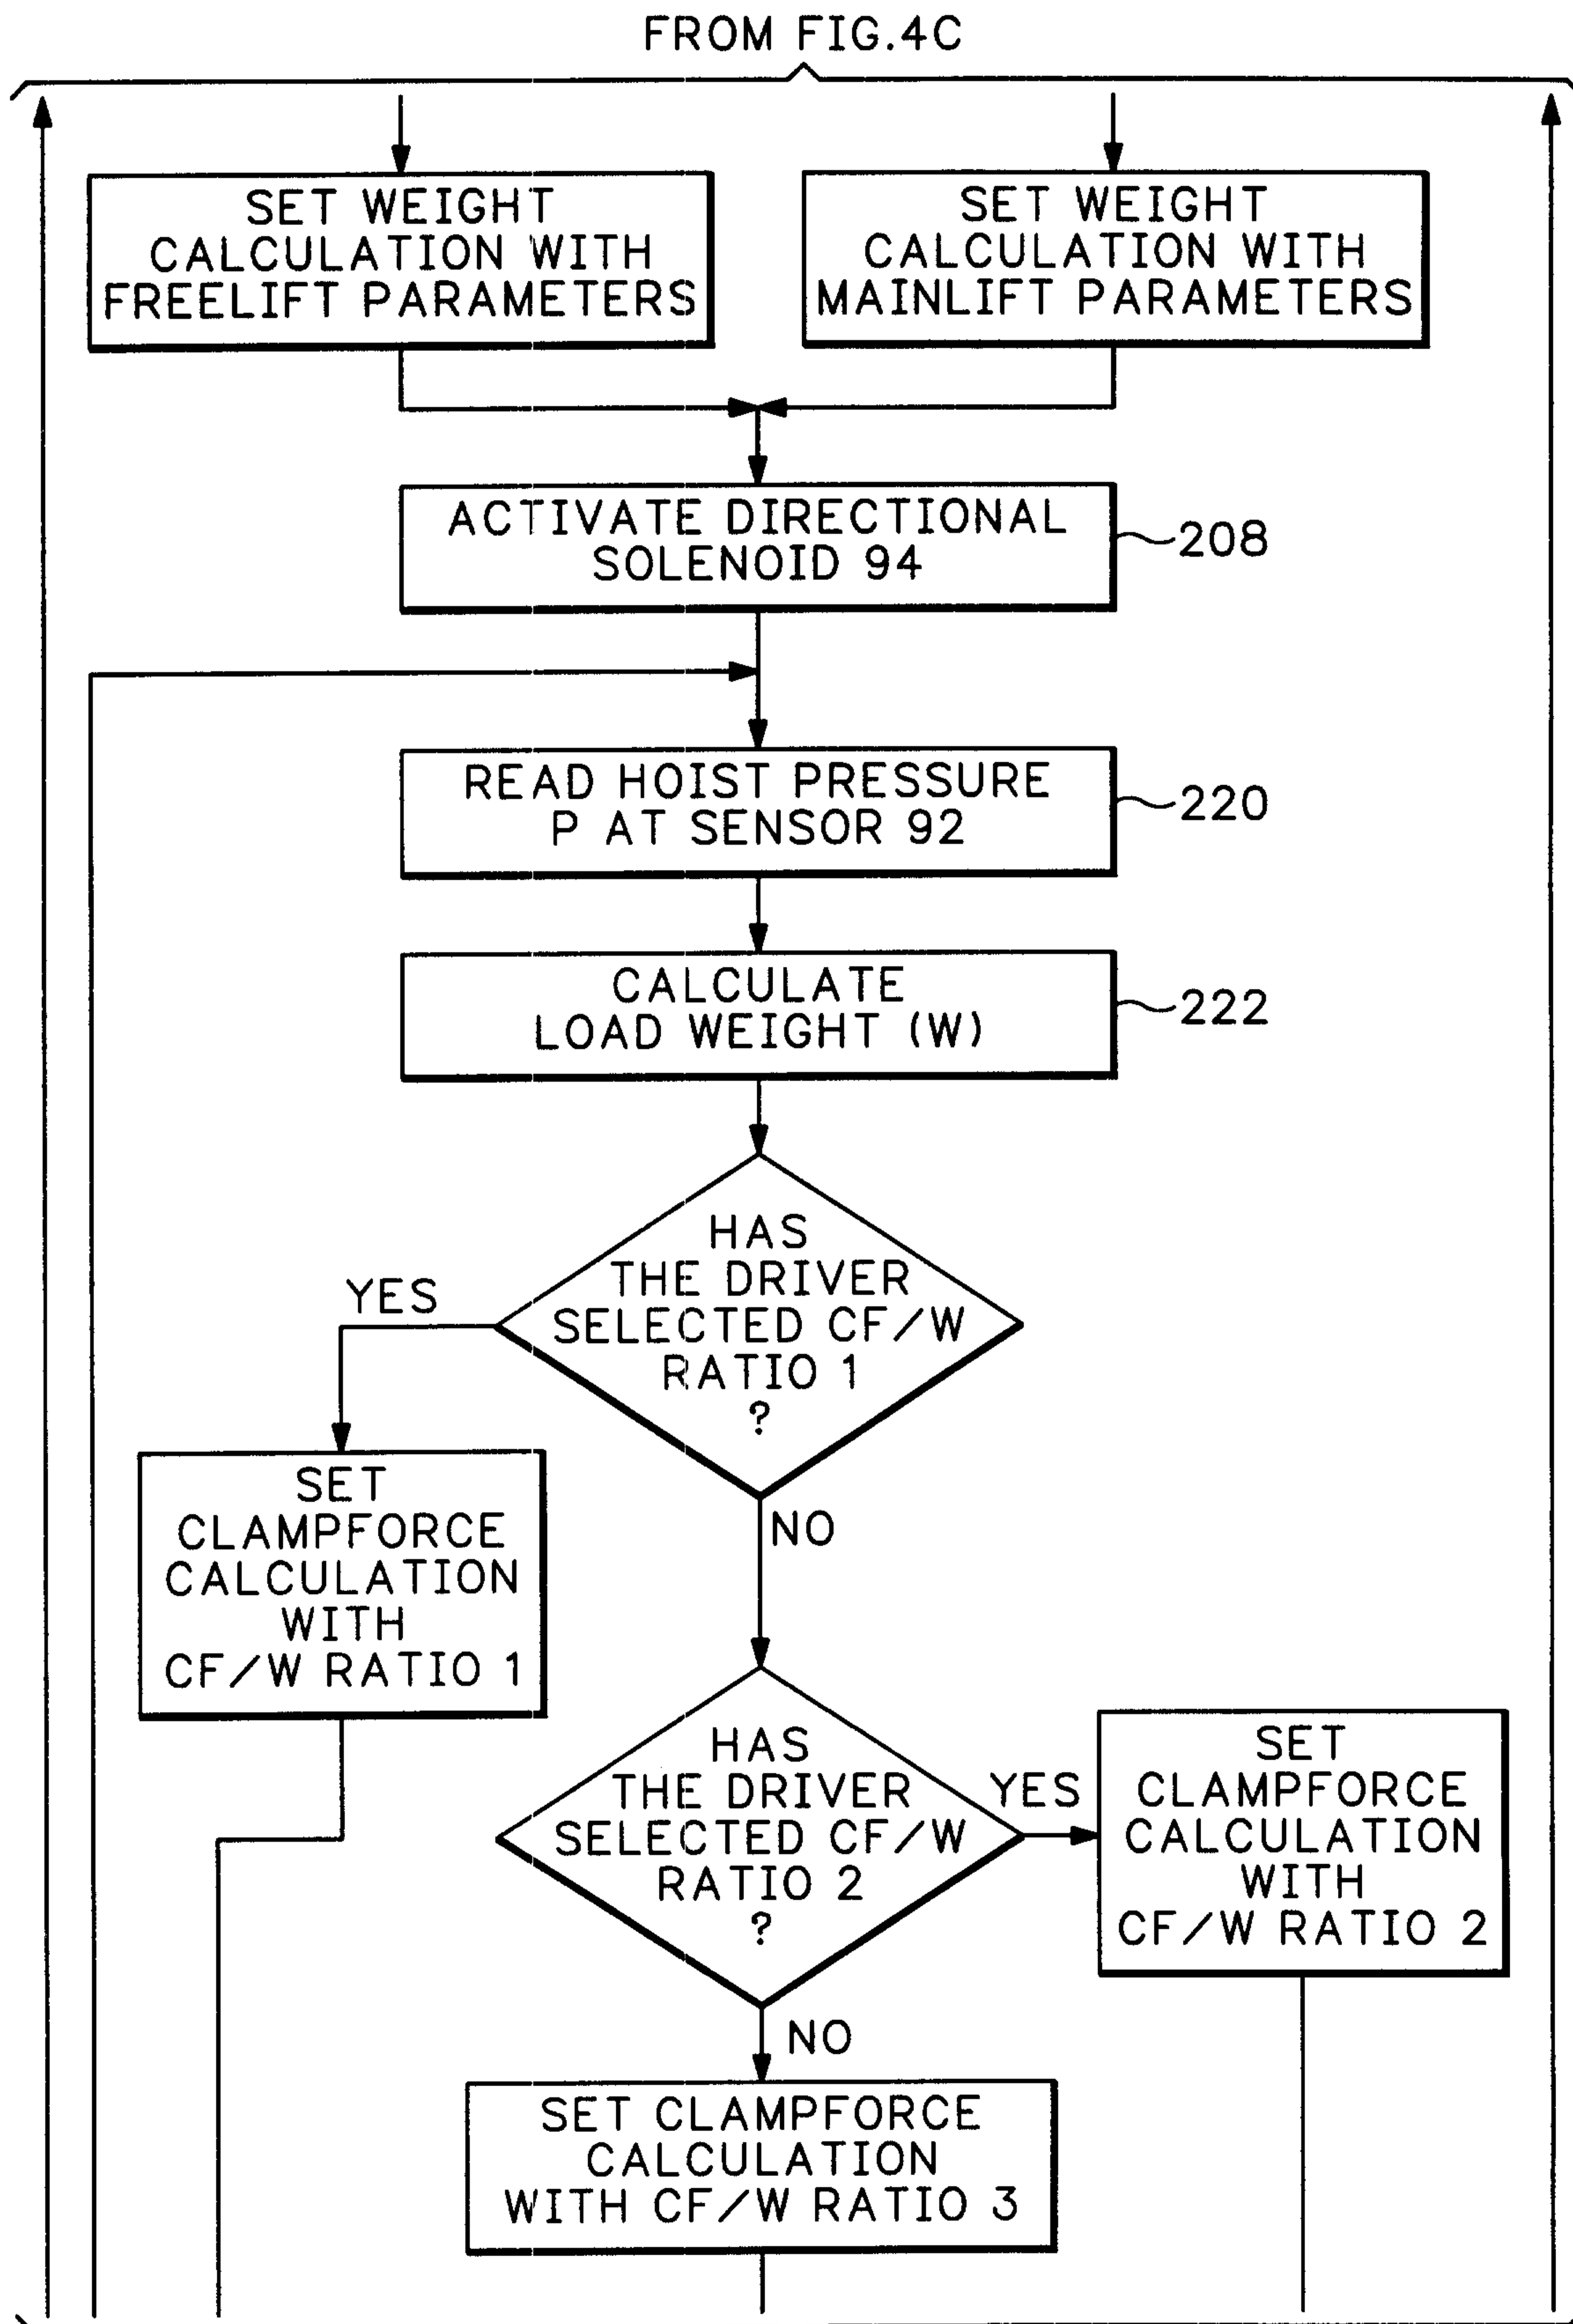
FROM FIG.4C

SET WEIGHT CALCULATION WITH FREELIFT PARAMETERS

SET WEIGHT CALCULATION WITH MAINLIFT PARAMETERS

ACTIVATE DIRECTIONAL SOLENOID 94

208

READ HOIST PRESSURE P AT SENSOR 92

220

CALCULATE LOAD WEIGHT (W)

222

HAS THE DRIVER SELECTED CF/W RATIO 1 ?

YES

NO

SET CLAMPFORCE CALCULATION WITH CF/W RATIO 1

HAS THE DRIVER SELECTED CF/W RATIO 2 ?

YES

SET CLAMPFORCE CALCULATION WITH CF/W RATIO 2

NO

SET CLAMPFORCE CALCULATION WITH CF/W RATIO 3